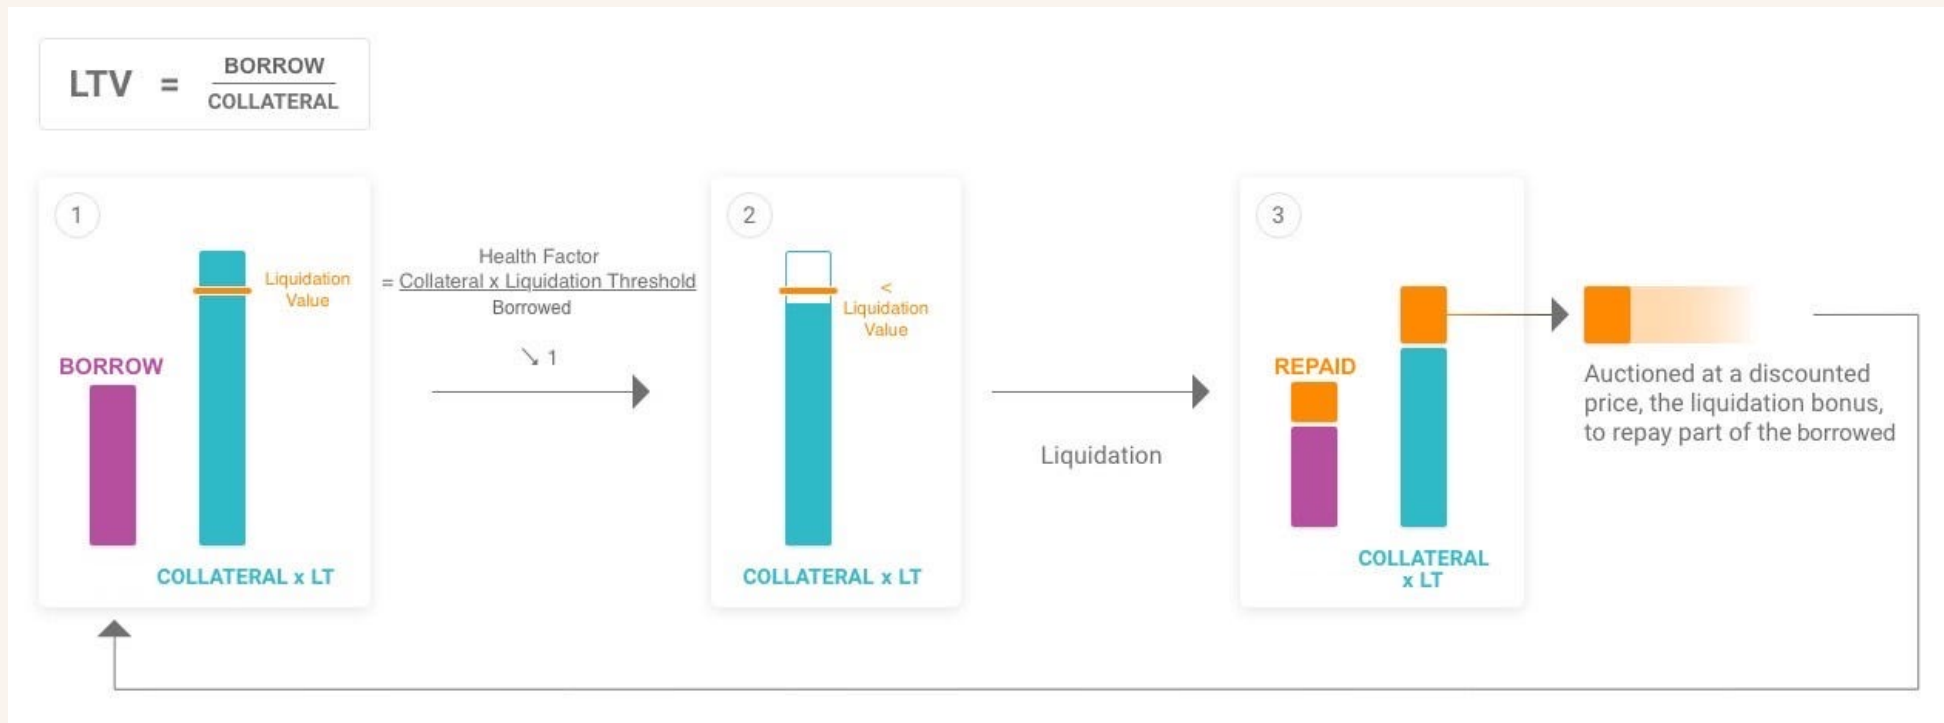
LTV $= \frac{\text{BORROW}}{\text{COLLATERAL}}$

1

Liquidation Value

BORROW

COLLATERAL x LT

Health Factor
$= \frac{\text{Collateral x Liquidation Threshold}}{\text{Borrowed}}$

↘ 1

2

<
Liquidation Value

COLLATERAL x LT

Liquidation

3

REPAID

COLLATERAL x LT

Auctioned at a discounted price, the liquidation bonus, to repay part of the borrowed